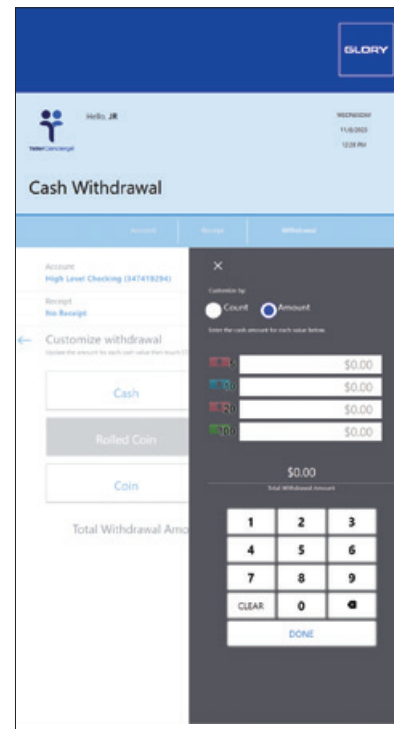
GLORY

Hello, JR

tellerConcierge

WEDNESDAY
11/8/2023
12:28 PM

Cash Withdrawal

Account Receipt Withdrawal

Account
High Level Checking (347419294)

Receipt
No Receipt

Customize withdrawal
Update the amount for each cash value then touch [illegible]

Cash

Rolled Coin

Coin

Total Withdrawal Amo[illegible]

×

Customize by

Count Amount

Enter the cash amount for each value below.

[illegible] $0.00
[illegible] $0.00
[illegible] $0.00
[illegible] $0.00

$0.00
Total Withdrawal Amount

1 2 3
4 5 6
7 8 9
CLEAR 0

DONE